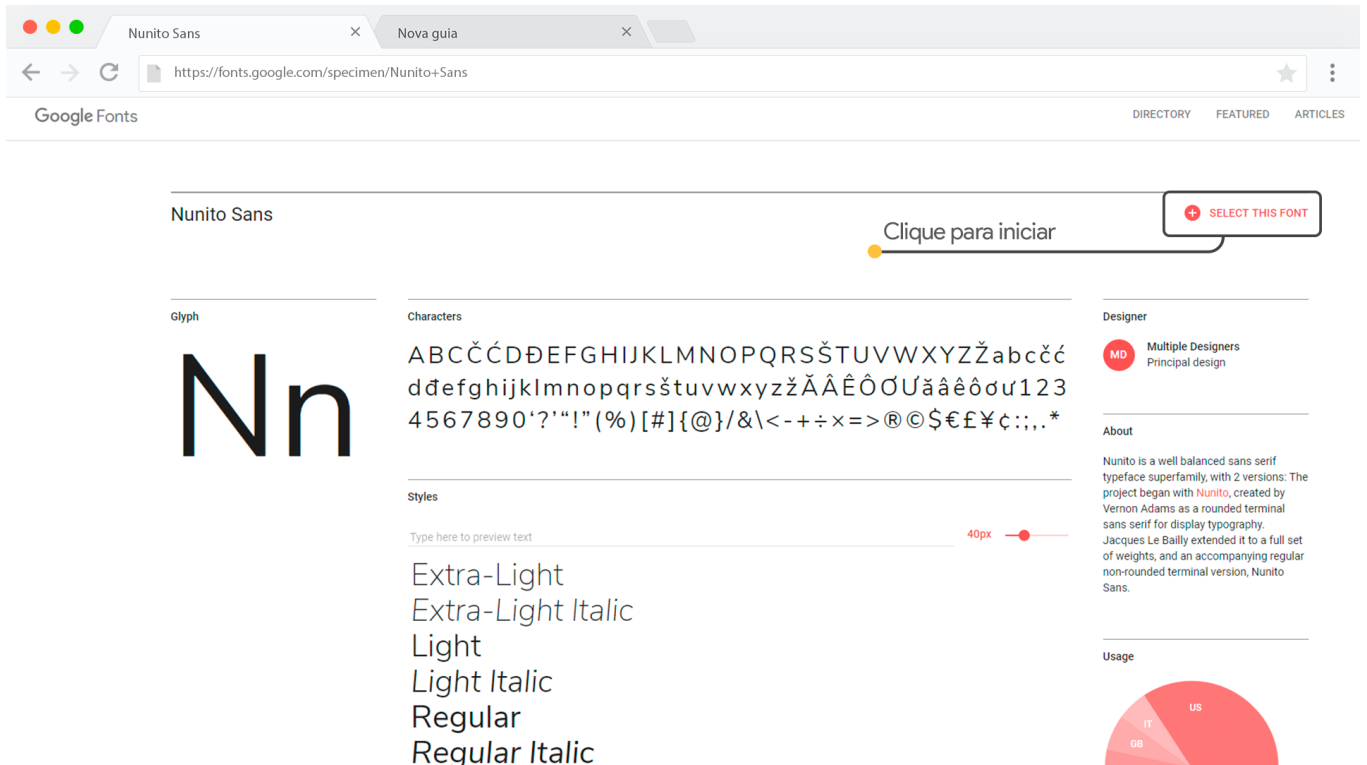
Nunito Sans

Nova guia

https://fonts.google.com/specimen/Nunito+Sans

Google Fonts

DIRECTORY FEATURED ARTICLES

Nunito Sans

SELECT THIS FONT

Clique para iniciar

Glyph

Nn

Characters

ABCČĆDĐEFGHIJKLMNOPQRSŠTUVWXYZŽabcčćdđefghijklmnopqrsštuvwxyzžĂÂÊÔƠƯăâêôơư1234567890‘?’“!”(%)[#]{@}/&\<-+÷×=>®©$€£¥¢:;,.*

Styles

Type here to preview text

40px

Extra-Light
Extra-Light Italic
Light
Light Italic
Regular
Regular Italic

Designer

MD

Multiple Designers
Principal design

About

Nunito is a well balanced sans serif typeface superfamily, with 2 versions: The project began with Nunito, created by Vernon Adams as a rounded terminal sans serif for display typography. Jacques Le Bailly extended it to a full set of weights, and an accompanying regular non-rounded terminal version, Nunito Sans.

Usage

US
IT
GB